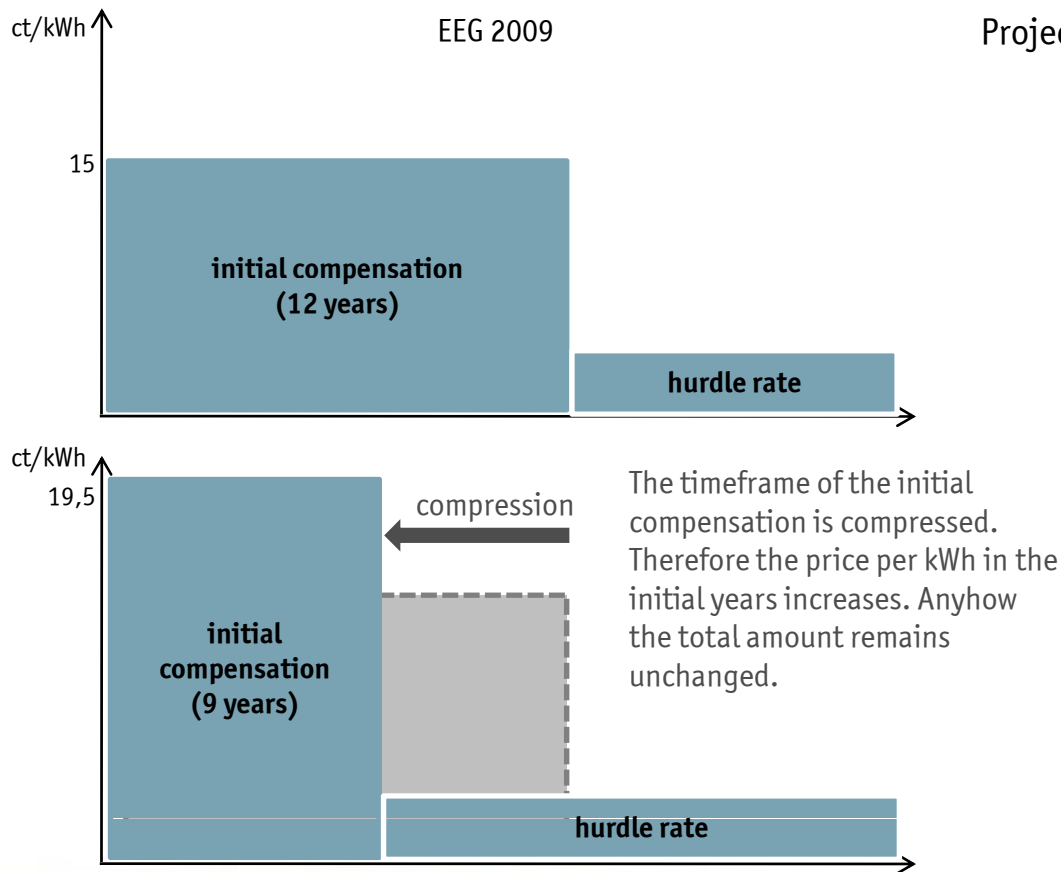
ct/kWh

EEG 2009

Projec

15

initial compensation
(12 years)

hurdle rate

ct/kWh

19,5

compression

The timeframe of the initial compensation is compressed. Therefore the price per kWh in the initial years increases. Anyhow the total amount remains unchanged.

initial compensation
(9 years)

hurdle rate